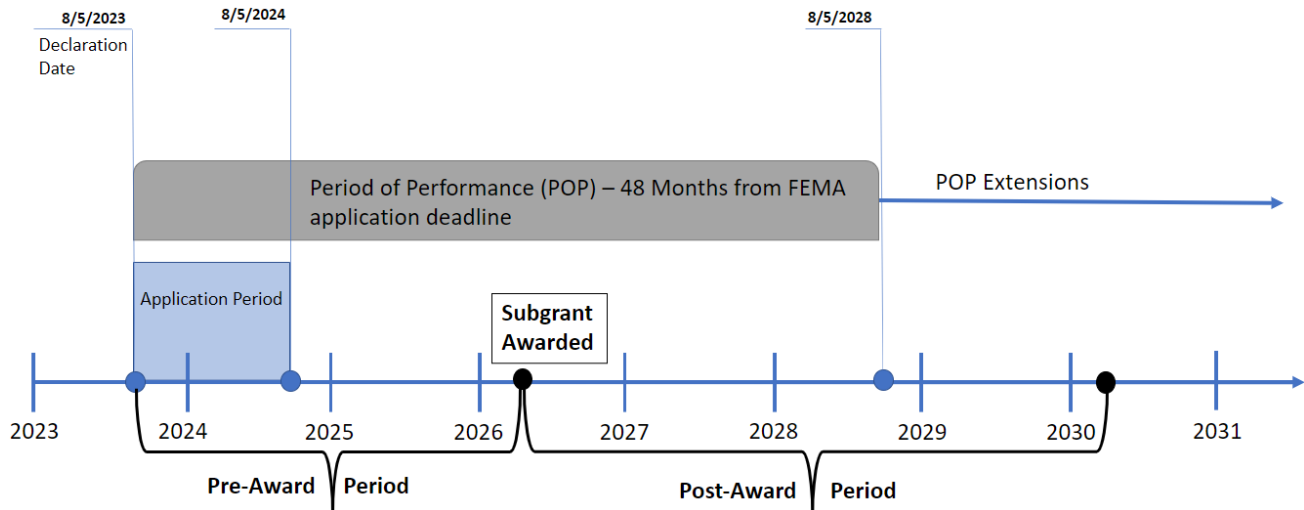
8/5/2023
Declaration Date

8/5/2024

8/5/2028

Period of Performance (POP) – 48 Months from FEMA application deadline

POP Extensions

Application Period

Subgrant Awarded

2023
2024
2025
2026
2027
2028
2029
2030
2031

Pre-Award Period

Post-Award Period